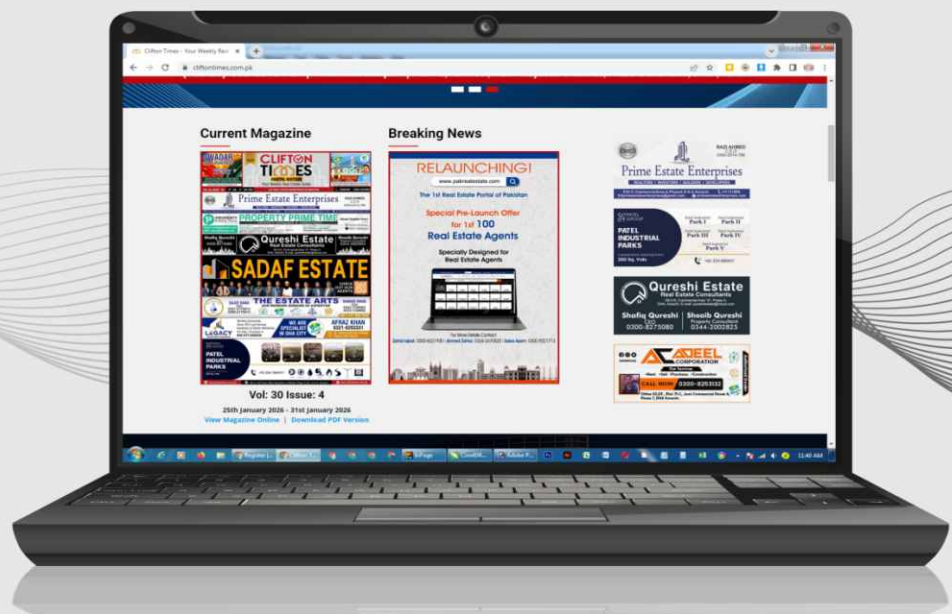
Clifton Times - Your Weekly Rea

cliftontimes.com.pk

Current Magazine

CLIFTON TIMES

Prime Estate Enterprises

PROPERTY PRIME TIME

Qureshi Estate

SADAF ESTATE

THE ESTATE ARTS

LEGACY

AFRAZ KHAN

PATEL INDUSTRIAL PARKS

Vol: 30 Issue: 4

25th January 2026 - 31st January 2026

View Magazine Online | Download PDF Version

Breaking News

RELAUNCHING!

www.pakrealestate.com

The 1st Real Estate Portal of Pakistan

Special Pre-Launch Offer for 1st 100 Real Estate Agents

Specially Designed for Real Estate Agents

Prime Estate Enterprises

PATEL INDUSTRIAL PARKS

Park I

Park II

Park III

Park IV

Park V

Qureshi Estate

Real Estate Consultants

Shafiq Qureshi

CEO

0300-8275080

Shoaib Qureshi

Property Consultant

0344-2002825

ADEEL CORPORATION

CALL NOW 0300-8253132